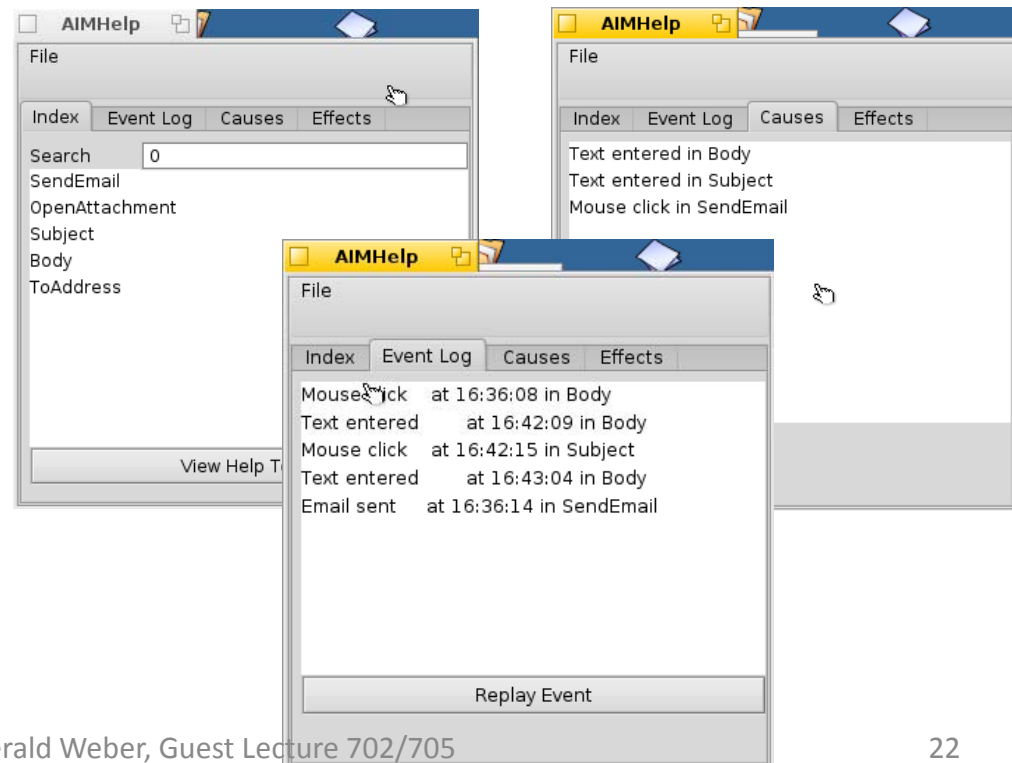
AIMHelp

File

Index | Event Log | Causes | Effects

Search 0

SendEmail
OpenAttachment
Subject
Body
ToAddress

View Help T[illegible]

AIMHelp

File

Index | Event Log | Causes | Effects

Text entered in Body
Text entered in Subject
Mouse click in SendEmail

AIMHelp

File

Index | Event Log | Causes | Effects

Mouse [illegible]ick at 16:36:08 in Body
Text entered at 16:42:09 in Body
Mouse click at 16:42:15 in Subject
Text entered at 16:43:04 in Body
Email sent at 16:36:14 in SendEmail

Replay Event

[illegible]rald Weber, Guest Lecture 702/705

22